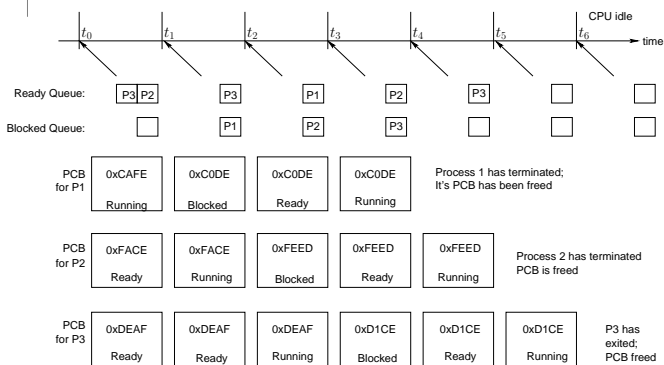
CPU idle

$t_0$ $t_1$ $t_2$ $t_3$ $t_4$ $t_5$ $t_6$ time

Ready Queue: P3 P2 P3 P1 P2 P3

Blocked Queue: P1 P2 P3

PCB for P1

| 0xCAFE | 0xC0DE | 0xC0DE | 0xC0DE |
|---|---|---|---|
| Running | Blocked | Ready | Running |

Process 1 has terminated; It's PCB has been freed

PCB for P2

| 0xFACE | 0xFACE | 0xFEED | 0xFEED | 0xFEED |
|---|---|---|---|---|
| Ready | Running | Blocked | Ready | Running |

Process 2 has terminated PCB is freed

PCB for P3

| 0xDEAF | 0xDEAF | 0xDEAF | 0xD1CE | 0xD1CE | 0xD1CE |
|---|---|---|---|---|---|
| Ready | Ready | Running | Blocked | Ready | Running |

P3 has exited; PCB freed